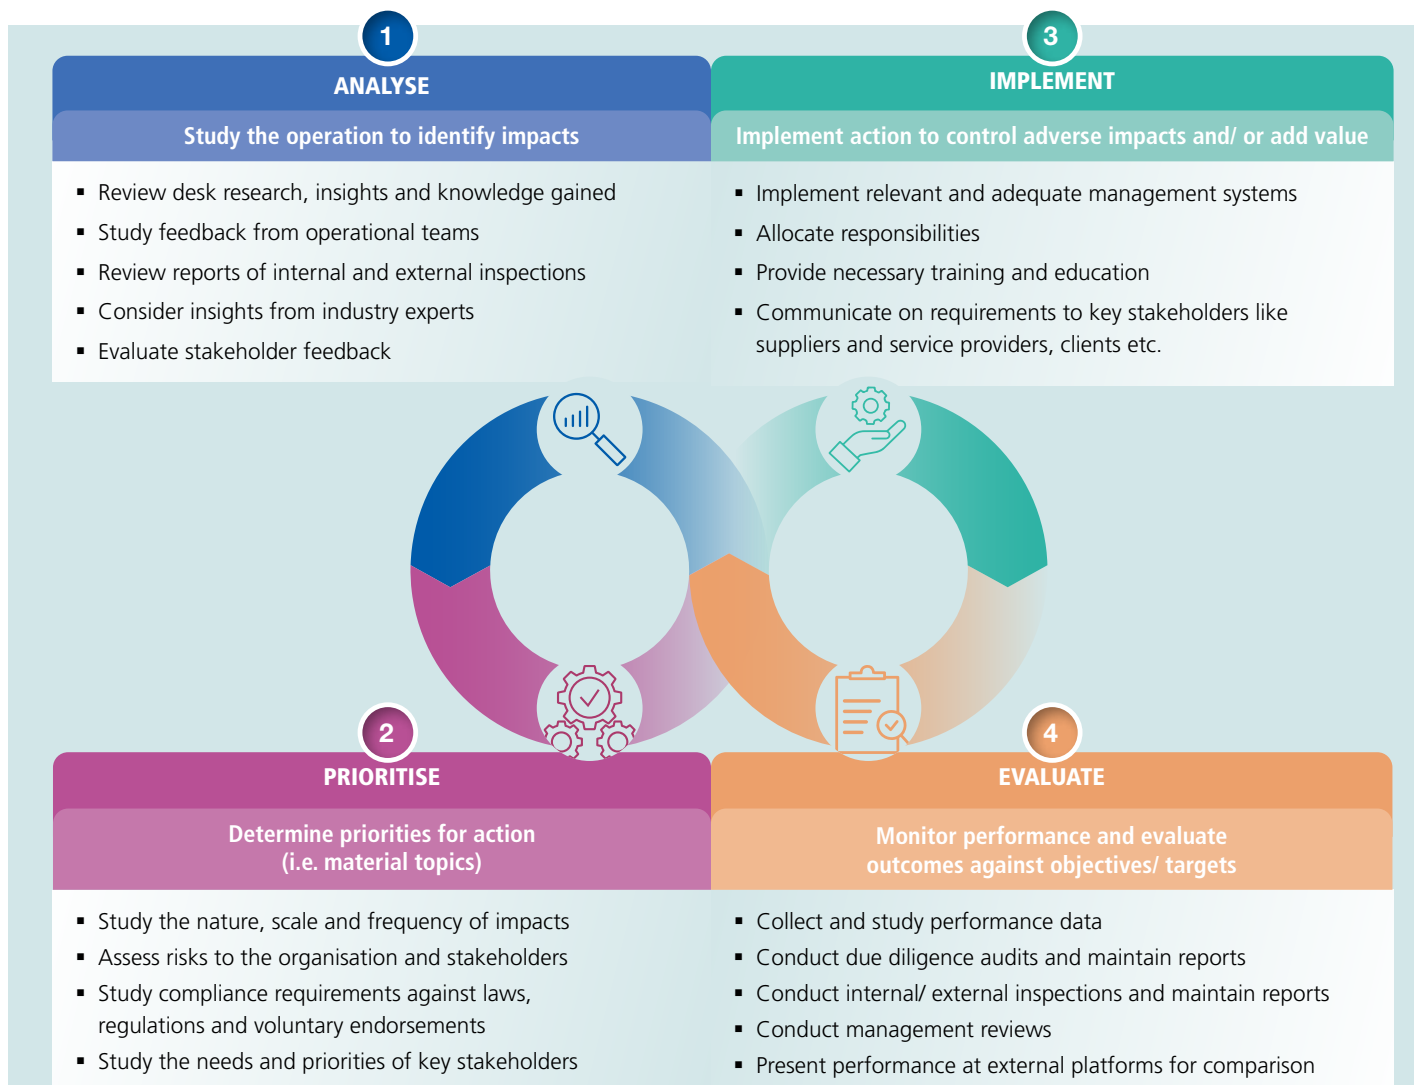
1

ANALYSE

Study the operation to identify impacts

- Review desk research, insights and knowledge gained
- Study feedback from operational teams
- Review reports of internal and external inspections
- Consider insights from industry experts
- Evaluate stakeholder feedback

3

IMPLEMENT

Implement action to control adverse impacts and/ or add value

- Implement relevant and adequate management systems
- Allocate responsibilities
- Provide necessary training and education
- Communicate on requirements to key stakeholders like suppliers and service providers, clients etc.

2

PRIORITISE

Determine priorities for action (i.e. material topics)

- Study the nature, scale and frequency of impacts
- Assess risks to the organisation and stakeholders
- Study compliance requirements against laws, regulations and voluntary endorsements
- Study the needs and priorities of key stakeholders

4

EVALUATE

Monitor performance and evaluate outcomes against objectives/ targets

- Collect and study performance data
- Conduct due diligence audits and maintain reports
- Conduct internal/ external inspections and maintain reports
- Conduct management reviews
- Present performance at external platforms for comparison